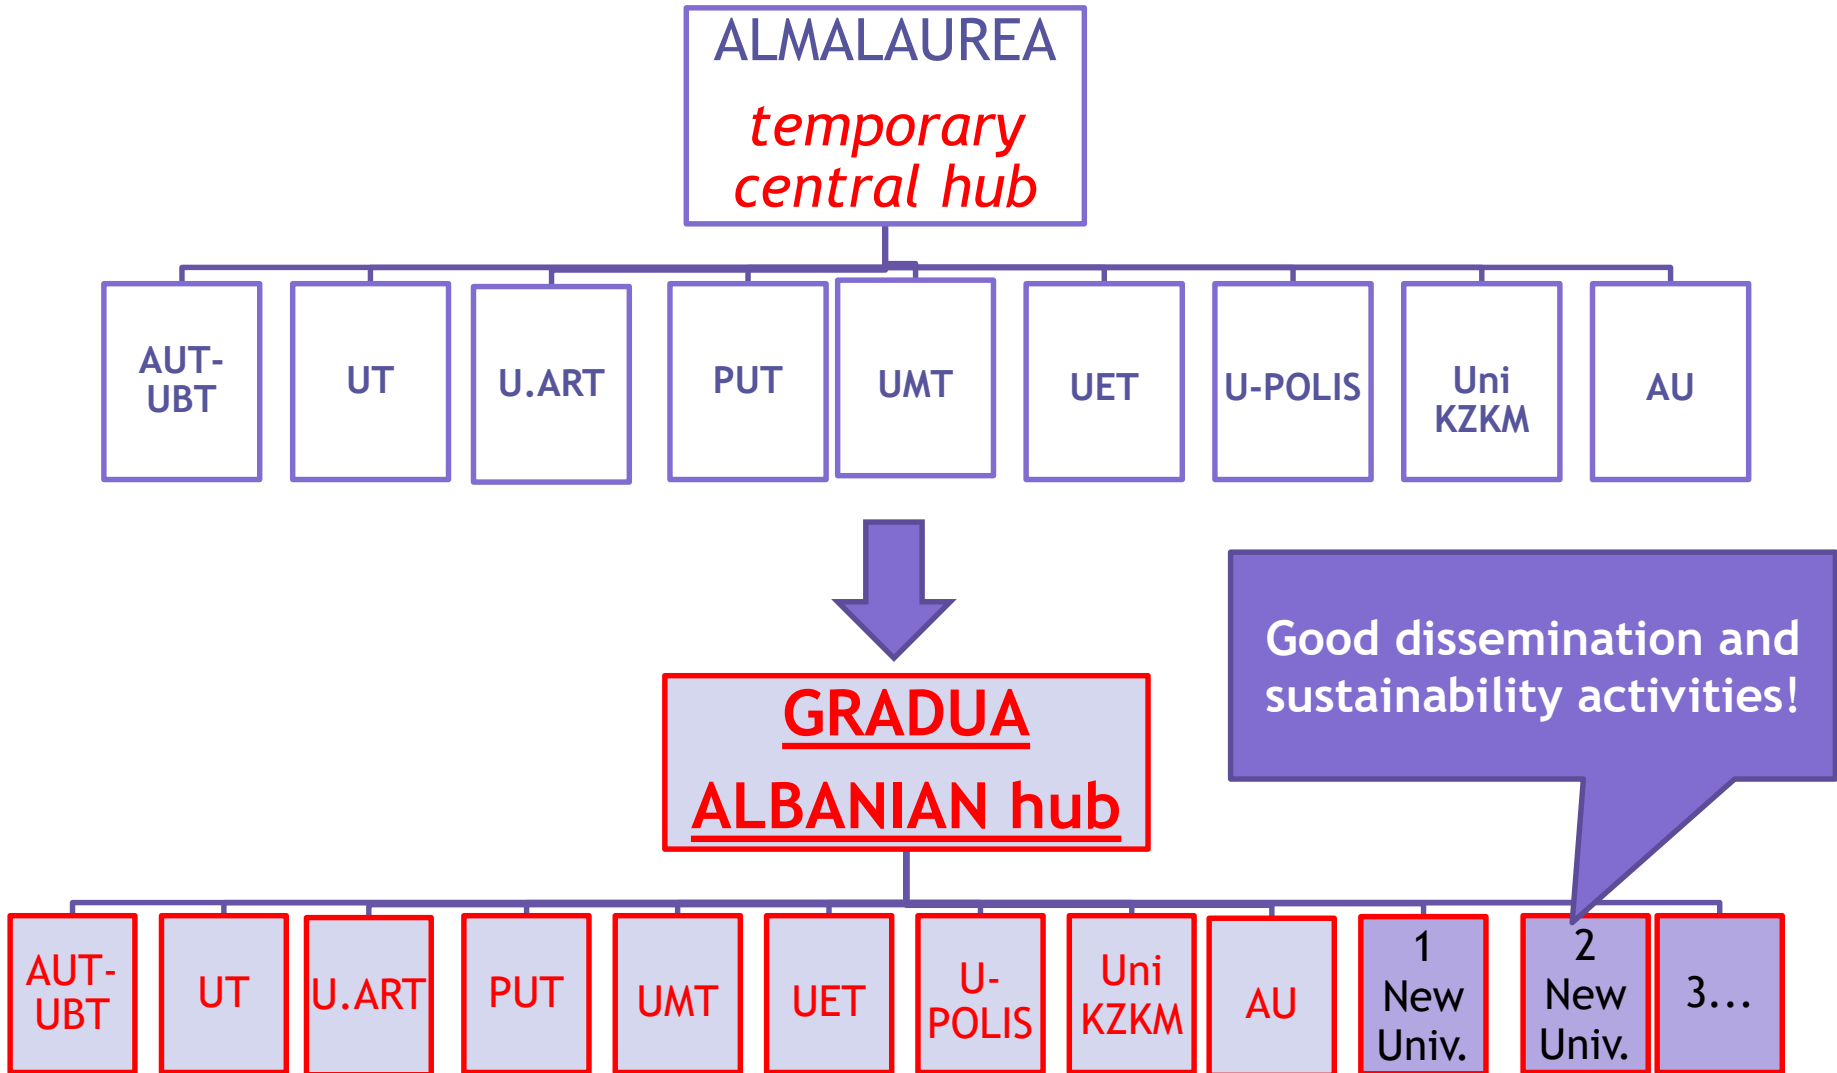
ALMALAUREA

temporary central hub

AUT-UBT

UT

U.ART

PUT

UMT

UET

U-POLIS

Uni KZKM

AU

Good dissemination and sustainability activities!

GRADUA

ALBANIAN hub

AUT-UBT

UT

U.ART

PUT

UMT

UET

U-POLIS

Uni KZKM

AU

1 New Univ.

2 New Univ.

3…